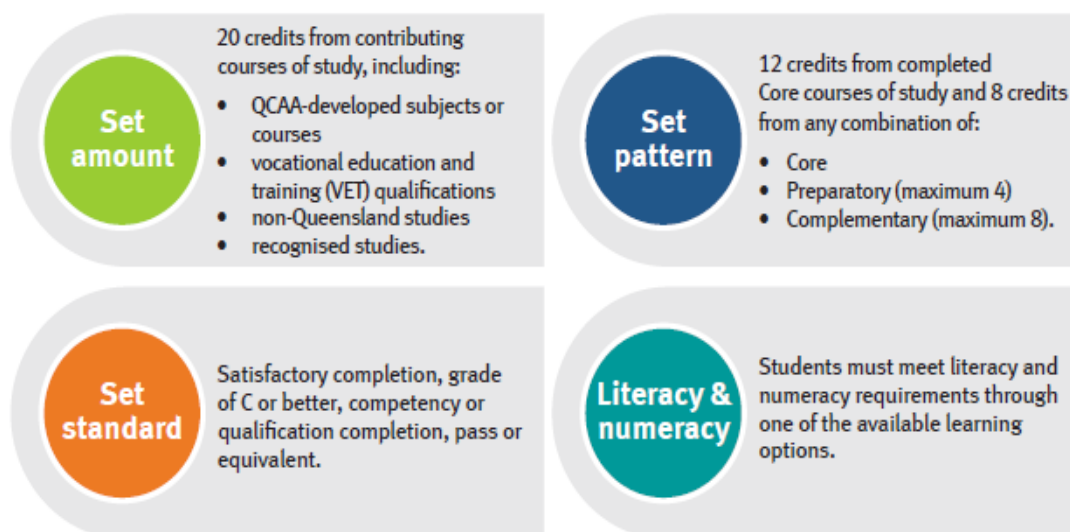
Set amount

20 credits from contributing courses of study, including:

- QCAA-developed subjects or courses
- vocational education and training (VET) qualifications
- non-Queensland studies
- recognised studies.

Set pattern

12 credits from completed Core courses of study and 8 credits from any combination of:

- Core
- Preparatory (maximum 4)
- Complementary (maximum 8).

Set standard

Satisfactory completion, grade of C or better, competency or qualification completion, pass or equivalent.

Literacy & numeracy

Students must meet literacy and numeracy requirements through one of the available learning options.